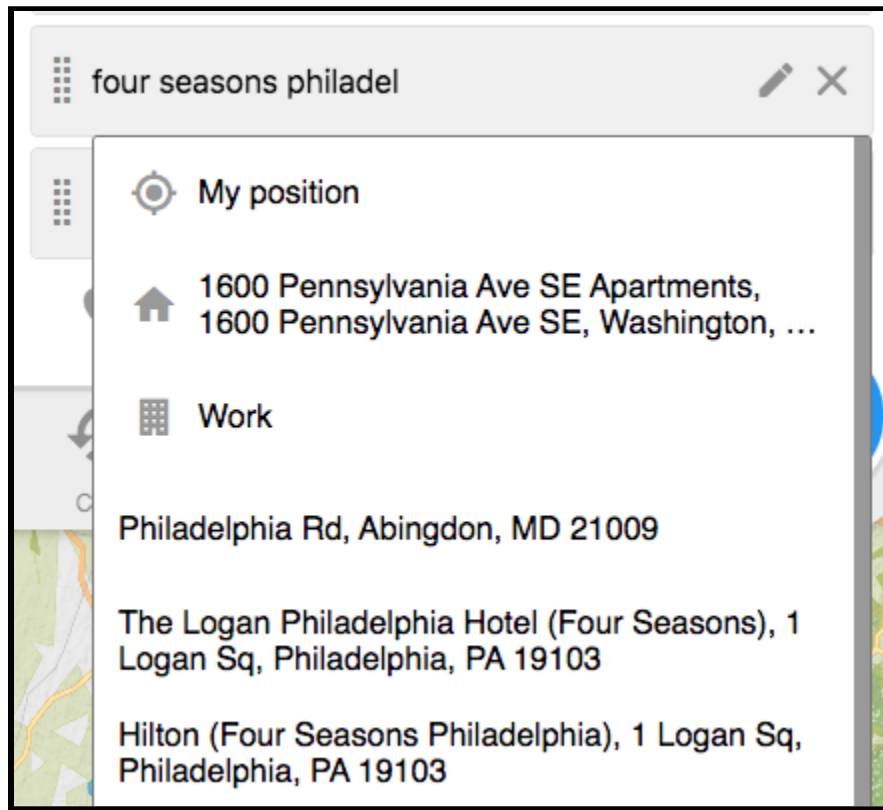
four seasons philadel

My position

1600 Pennsylvania Ave SE Apartments, 1600 Pennsylvania Ave SE, Washington, …

Work

Philadelphia Rd, Abingdon, MD 21009

The Logan Philadelphia Hotel (Four Seasons), 1 Logan Sq, Philadelphia, PA 19103

Hilton (Four Seasons Philadelphia), 1 Logan Sq, Philadelphia, PA 19103